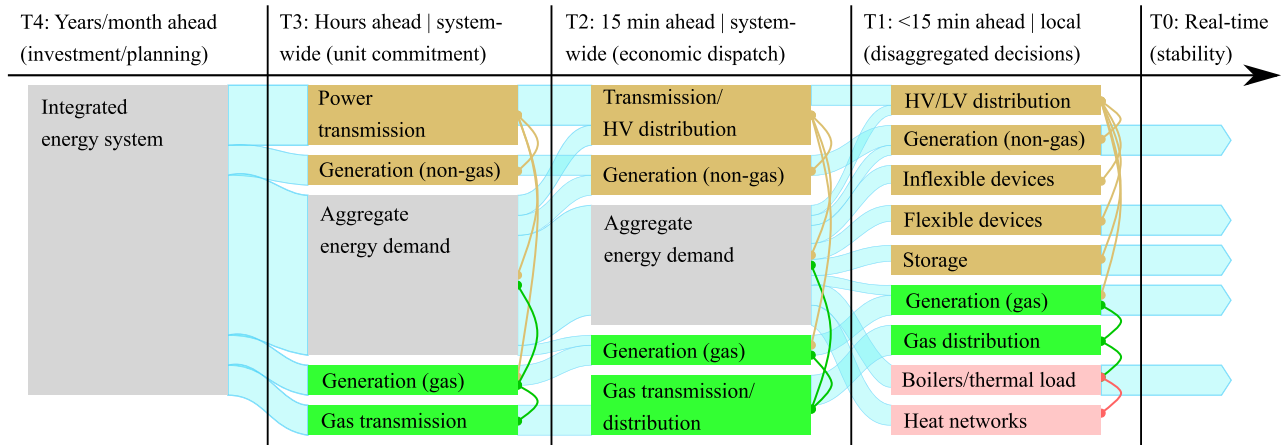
T4: Years/month ahead (investment/planning)

T3: Hours ahead | system-wide (unit commitment)

T2: 15 min ahead | system-wide (economic dispatch)

T1: <15 min ahead | local (disaggregated decisions)

T0: Real-time (stability)

Integrated energy system

Power transmission

Generation (non-gas)

Aggregate energy demand

Generation (gas)

Gas transmission

Transmission/ HV distribution

Generation (non-gas)

Aggregate energy demand

Generation (gas)

Gas transmission/ distribution

HV/LV distribution

Generation (non-gas)

Inflexible devices

Flexible devices

Storage

Generation (gas)

Gas distribution

Boilers/thermal load

Heat networks